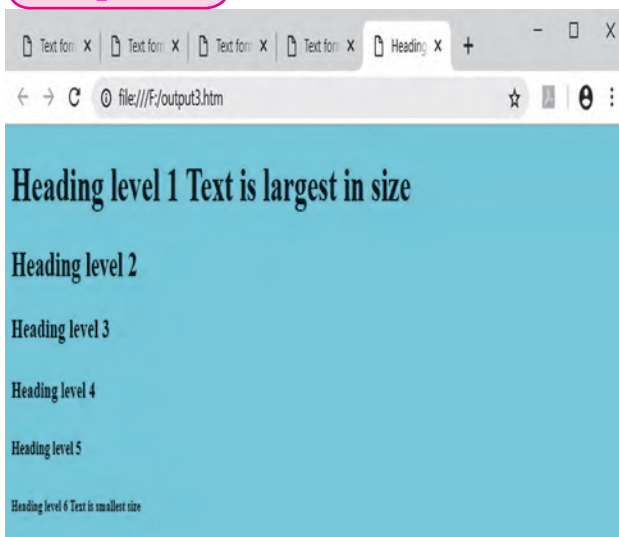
Text form X | Text form X | Text form X | Text form X | Heading X +

- □ X

← → C ⓘ file:///F:/output3.htm

Heading level 1 Text is largest in size

Heading level 2

Heading level 3

Heading level 4

Heading level 5

Heading level 6 Text is smallest size